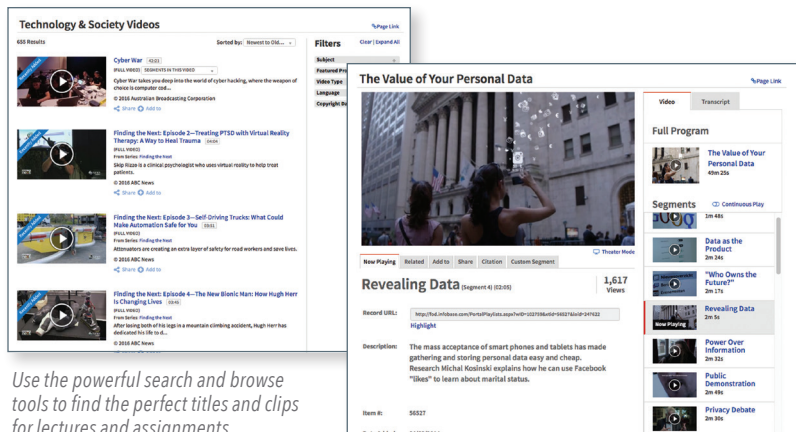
Technology & Society Videos

Page Link

688 Results

Sorted by: Newest to Old...

Filters

Clear | Expand All

Subject

Featured Pr

Video Type

Language

Copyright Da

Cyber War 42:21

FULL VIDEO | SEGMENTS IN THIS VIDEO

Cyber War takes you deep into the world of cyber hacking, where the weapon of choice is computer cod...

© 2016 Australian Broadcasting Corporation

Share | Add to

Finding the Next: Episode 2—Treating PTSD with Virtual Reality Therapy: A Way to Heal Trauma 04:04

(FULL VIDEO)

From Series: Finding the Next

Skip Rizzo is a clinical psychologist who uses virtual reality to help treat patients.

© 2016 ABC News

Share | Add to

Finding the Next: Episode 3—Self-Driving Trucks: What Could Make Automation Safe for You 03:51

(FULL VIDEO)

From Series: Finding the Next

Attenuators are creating an extra layer of safety for road workers and save lives.

© 2016 ABC News

Share | Add to

Finding the Next: Episode 4—The New Bionic Man: How Hugh Herr Is Changing Lives 03:41

(FULL VIDEO)

From Series: Finding the Next

After losing both of his legs in a mountain climbing accident, Hugh Herr has dedicated his life to d...

© 2016 ABC News

The Value of Your Personal Data

Page Link

Theater Mode

Now Playing | Related | Add to | Share | Citation | Custom Segment

Revealing Data (Segment 4) (02:05)

1,617 Views

Record URL: http://fod.infobase.com/PortalPlaylists.aspx?wID=103759&xtid=56327&loid=247632

Highlight

Description: The mass acceptance of smart phones and tablets has made gathering and storing personal data easy and cheap. Research Michal Kosinski explains how he can use Facebook "likes" to learn about marital status.

Item #: 56327

Video | Transcript

Full Program

The Value of Your Personal Data 4m 25s

Segments

Continuous Play

1m 48s

Data as the Product 2m 24s

"Who Owns the Future?" 2m 17s

Now Playing

Revealing Data 2m 5s

Power Over Information 2m 32s

Public Demonstration 2m 49s

Privacy Debate 2m 30s

Use the powerful search and browse tools to find the perfect titles and clips for lectures and assignments